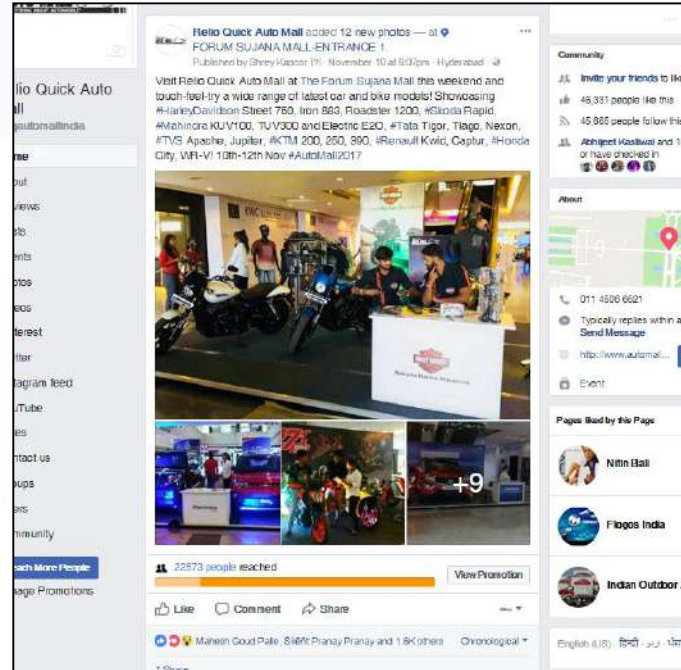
lio Quick Auto all
automallindia

me
out
views
ts
nts
otos
eos
terest
itter
tagram feed
uTube
es
ntact us
ups
ers
mmunity

each More People
age Promotions

Relio Quick Auto Mall added 12 new photos — at FORUM SUJANA MALL-ENTRANCE 1
Published by Shrey Kapoor [?] · November 10 at 9:03pm · Hyderabad ·

Visit Relio Quick Auto Mall at The Forum Sujana Mall this weekend and touch-feel-try a wide range of latest car and bike models! Showcasing #HarleyDavidson Street 750, Iron 883, Roadster 1200, #Skoda Rapid, #Mahindra KUV100, TUV300 and Electric E2O, #Tata Tigor, Tiago, Nexon, #TVS Apache, Jupiter, #KTM 200, 250, 390, #Renault Kwid, Captur, #Honda City, WR-V! 10th-12th Nov #AutoMall2017

+9

22573 people reached
View Promotion

Like Comment Share

Mahesh Goud Palle, Sl€Mt Pranay Pranay and 1.6K others Chronological

1 Share

Community
Invite your friends to like
46,331 people like this
45,866 people follow this
Abhijeet Kasliwal and 1 or have checked in

About
011 4506 6621
Typically replies within a
Send Message
http://www.automall...
Event

Pages liked by this Page
Nitin Bali
Flogos India
Indian Outdoor

English (US) · हिन्दी · اردو · ਪੰਜਾ